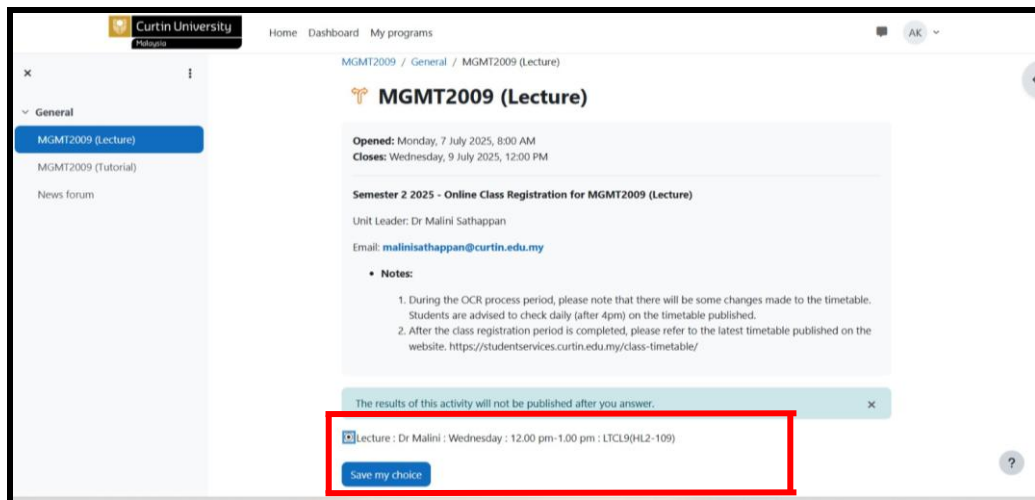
Curtin University
Malaysia

Home Dashboard My programs

AK

×

General

MGMT2009 (Lecture)

MGMT2009 (Tutorial)

News forum

MGMT2009 / General / MGMT2009 (Lecture)

MGMT2009 (Lecture)

**Opened:** Monday, 7 July 2025, 8:00 AM
**Closes:** Wednesday, 9 July 2025, 12:00 PM

**Semester 2 2025 - Online Class Registration for MGMT2009 (Lecture)**

Unit Leader: Dr Malini Sathappan

Email: **malinisathappan@curtin.edu.my**

- **Notes:**

1. During the OCR process period, please note that there will be some changes made to the timetable. Students are advised to check daily (after 4pm) on the timetable published.
2. After the class registration period is completed, please refer to the latest timetable published on the website. https://studentservices.curtin.edu.my/class-timetable/

The results of this activity will not be published after you answer.

×

Lecture : Dr Malini : Wednesday : 12.00 pm-1.00 pm : LTCL9(HL2-109)

Save my choice

?